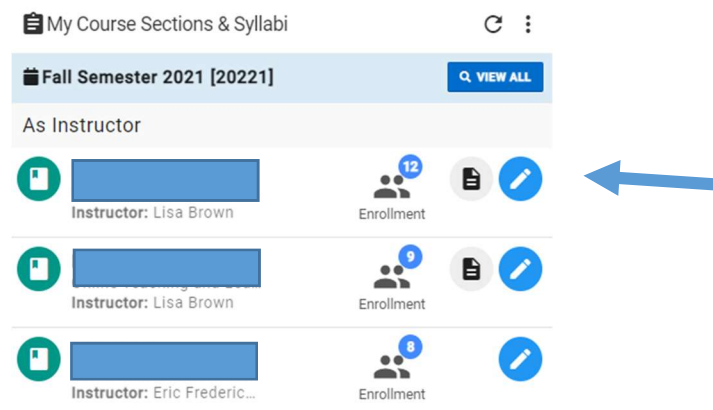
My Course Sections & Syllabi

Fall Semester 2021 [20221]

VIEW ALL

As Instructor

Instructor: Lisa Brown

12

Enrollment

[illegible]

Instructor: Lisa Brown

9

Enrollment

Instructor: Eric Frederic...

8

Enrollment